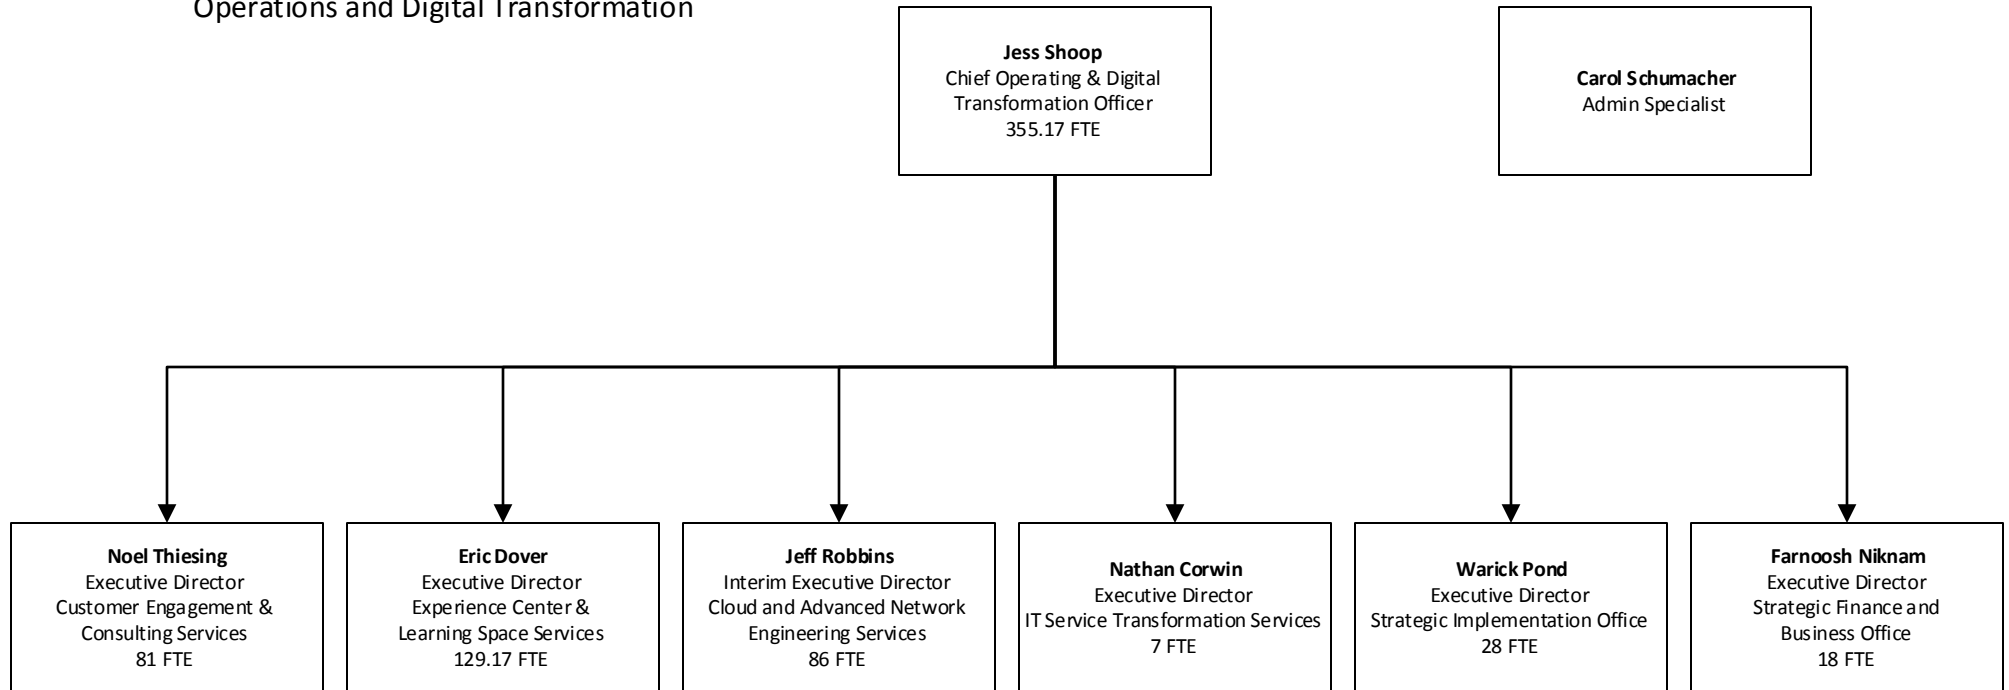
Operations and Digital Transformation

**Jess Shoop**
Chief Operating & Digital Transformation Officer
355.17 FTE

**Carol Schumacher**
Admin Specialist

**Noel Thiesing**
Executive Director
Customer Engagement & Consulting Services
81 FTE

**Eric Dover**
Executive Director
Experience Center & Learning Space Services
129.17 FTE

**Jeff Robbins**
Interim Executive Director
Cloud and Advanced Network Engineering Services
86 FTE

**Nathan Corwin**
Executive Director
IT Service Transformation Services
7 FTE

**Warick Pond**
Executive Director
Strategic Implementation Office
28 FTE

**Farnoosh Niknam**
Executive Director
Strategic Finance and Business Office
18 FTE